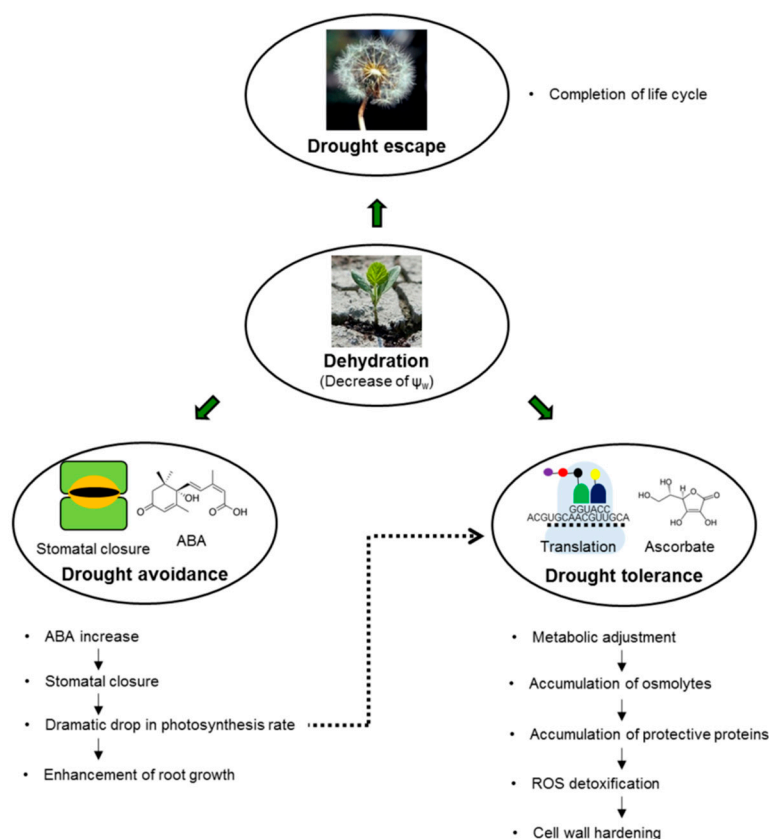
Drought escape

• Completion of life cycle

Dehydration
(Decrease of $\psi_w$)

OH

O

OH

O

Stomatal closure

ABA

Drought avoidance

GGUACC
ACGUGCAACGUUGCA

Translation

HO

HO

H

O

O

HO

OH

Ascorbate

Drought tolerance

• ABA increase
• Stomatal closure
• Dramatic drop in photosynthesis rate
• Enhancement of root growth

• Metabolic adjustment
• Accumulation of osmolytes
• Accumulation of protective proteins
• ROS detoxification
• Cell wall hardening